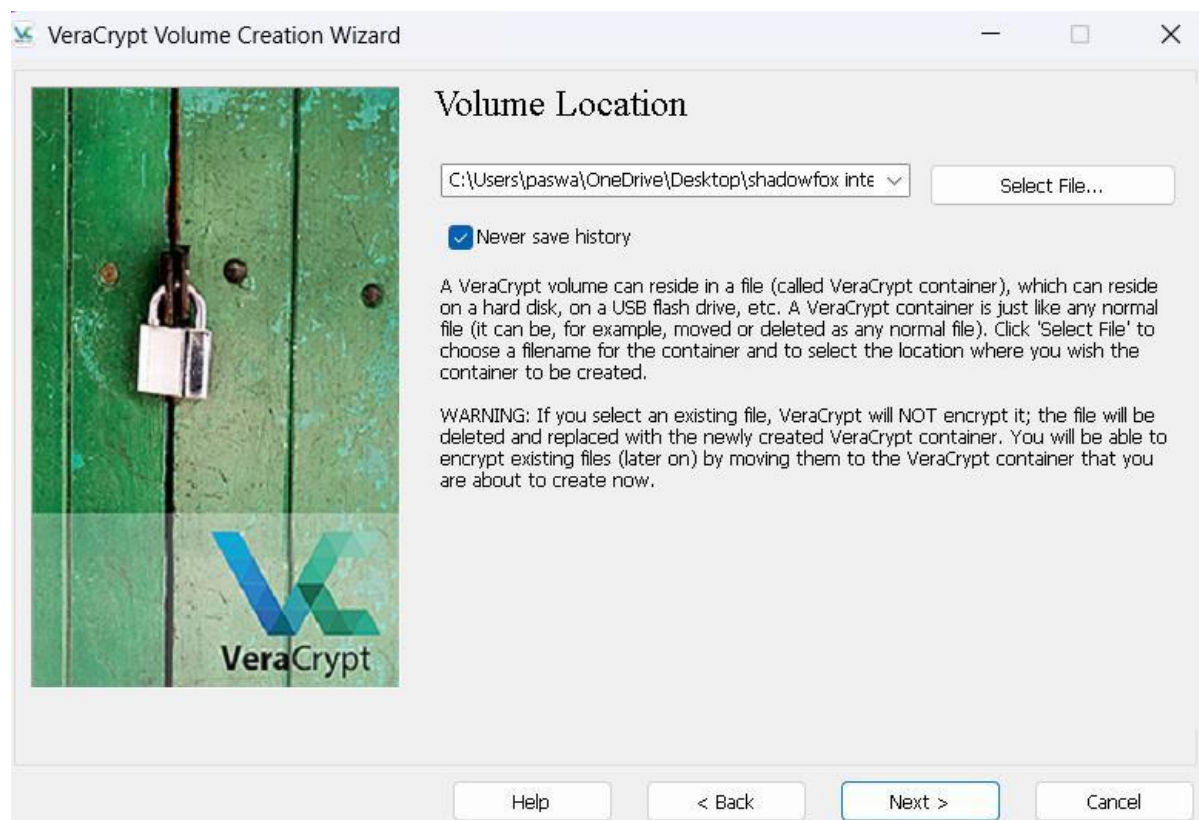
VeraCrypt Volume Creation Wizard

Volume Location

C:\Users\paswa\OneDrive\Desktop\shadowfox inte

Select File...

Never save history

A VeraCrypt volume can reside in a file (called VeraCrypt container), which can reside on a hard disk, on a USB flash drive, etc. A VeraCrypt container is just like any normal file (it can be, for example, moved or deleted as any normal file). Click 'Select File' to choose a filename for the container and to select the location where you wish the container to be created.

WARNING: If you select an existing file, VeraCrypt will NOT encrypt it; the file will be deleted and replaced with the newly created VeraCrypt container. You will be able to encrypt existing files (later on) by moving them to the VeraCrypt container that you are about to create now.

VeraCrypt

Help

< Back

Next >

Cancel